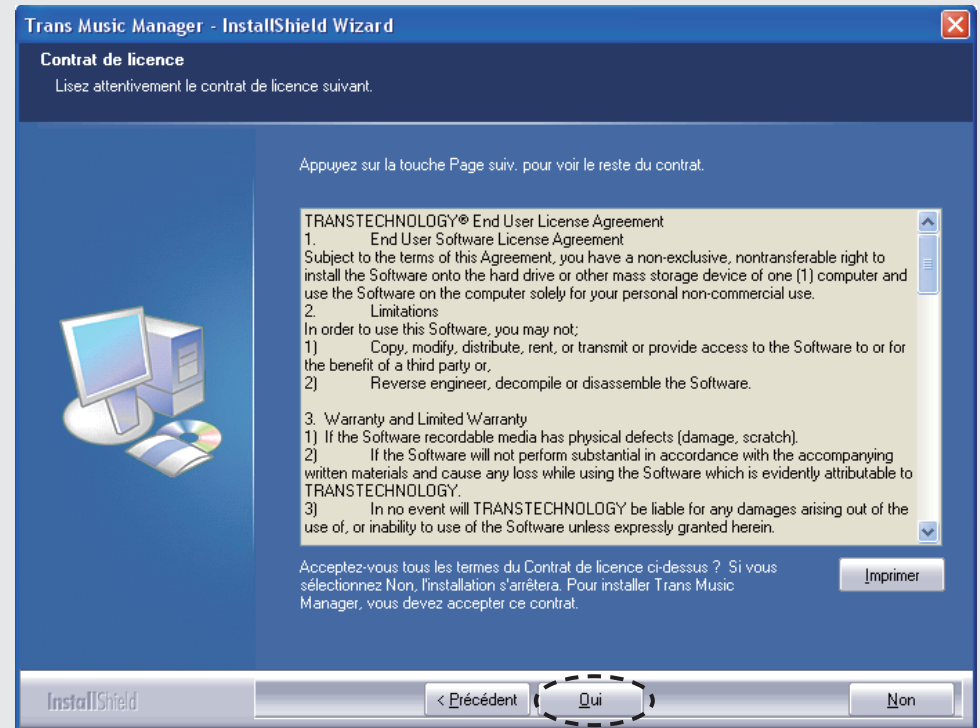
Trans Music Manager - InstallShield Wizard

Contrat de licence

Lisez attentivement le contrat de licence suivant.

Appuyez sur la touche Page suiv. pour voir le reste du contrat.

TRANSTECHNOLOGY® End User License Agreement
1. End User Software License Agreement
Subject to the terms of this Agreement, you have a non-exclusive, nontransferable right to install the Software onto the hard drive or other mass storage device of one (1) computer and use the Software on the computer solely for your personal non-commercial use.
2. Limitations
In order to use this Software, you may not;
1) Copy, modify, distribute, rent, or transmit or provide access to the Software to or for the benefit of a third party or,
2) Reverse engineer, decompile or disassemble the Software.

3. Warranty and Limited Warranty
1) If the Software recordable media has physical defects (damage, scratch).
2) If the Software will not perform substantial in accordance with the accompanying written materials and cause any loss while using the Software which is evidently attributable to TRANSTECHNOLOGY.
3) In no event will TRANSTECHNOLOGY be liable for any damages arising out of the use of, or inability to use of the Software unless expressly granted herein.

Acceptez-vous tous les termes du Contrat de licence ci-dessus ? Si vous sélectionnez Non, l'installation s'arrêtera. Pour installer Trans Music Manager, vous devez accepter ce contrat.

Imprimer

InstallShield

< Précédent

Oui

Non